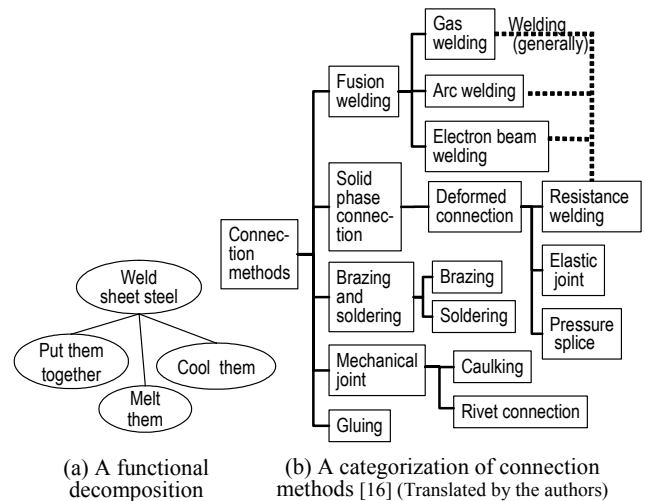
Weld sheet steel

Put them together

Melt them

Cool them

(a) A functional decomposition

Connection methods

Fusion welding

Gas welding

Welding (generally)

Arc welding

Electron beam welding

Solid phase connection

Deformed connection

Resistance welding

Elastic joint

Pressure splice

Brazing and soldering

Brazing

Soldering

Mechanical joint

Caulking

Rivet connection

Gluing

(b) A categorization of connection methods [16] (Translated by the authors)